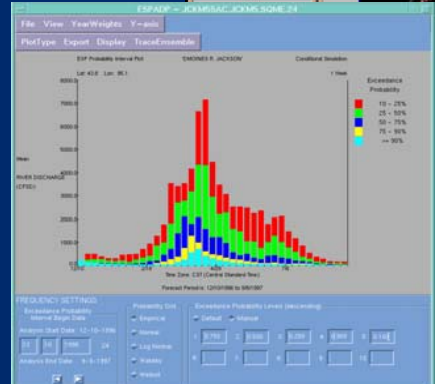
ESPADP - JCKM5SAC.JCKM5.SQME.24

File View YearWeights Y-axis

PlotType Export Display TraceEnsemble

ESP Probability Interval Plot SMOKIES R. JACKSON Conditional Simulation

Lat: 42.8 Lon: 90.1

1 Year

Exceedance Probability

10 - 25%

25 - 50%

50 - 75%

75 - 90%

>= 90%

7000.0

6000.0

5000.0

4000.0

3000.0

2000.0

1000.0

Mean

RIVER DISCHARGE (CFSD)

12/10

2/10

4/10

7/6

Time Zone: CST (Central Standard Time)

Forecast Period is: 12/10/1996 to 9/8/1997

FREQUENCY SETTINGS

Exceedance Probability Interval Begin Date

Analysis Start Date: 12-10-1996

12 10 1996 24

Analysis End Date: 9-8-1997

Probability Dist.

Empirical

Normal

Log Normal

Weibull

Pearson

Exceedance Probability Levels (descending)

Default

Manual

1 0.750 2 0.500 3 0.250 4 0.100 5 0.100

6 7 8 9 10